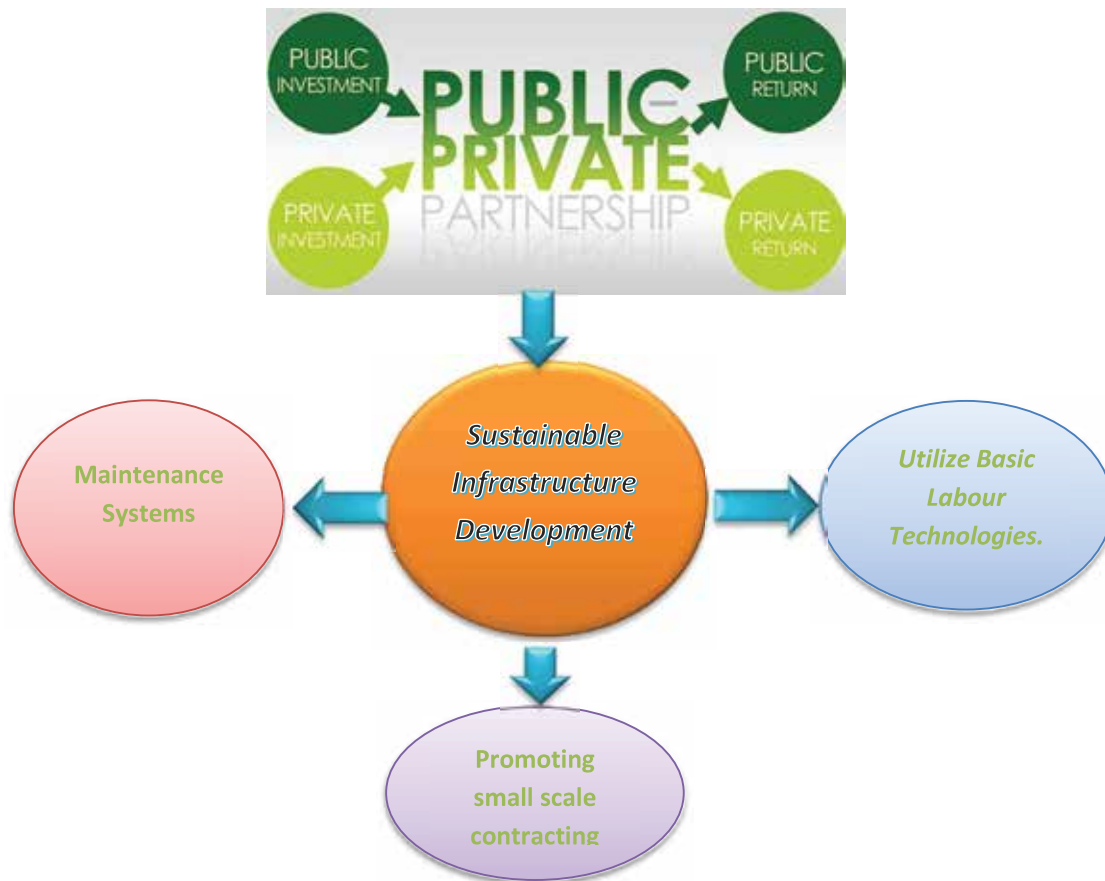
PUBLIC INVESTMENT

PUBLIC – PRIVATE PARTNERSHIP

PUBLIC RETURN

PRIVATE INVESTMENT

PRIVATE RETURN

Sustainable Infrastructure Development

Maintenance Systems

Utilize Basic Labour Technologies.

Promoting small scale contracting